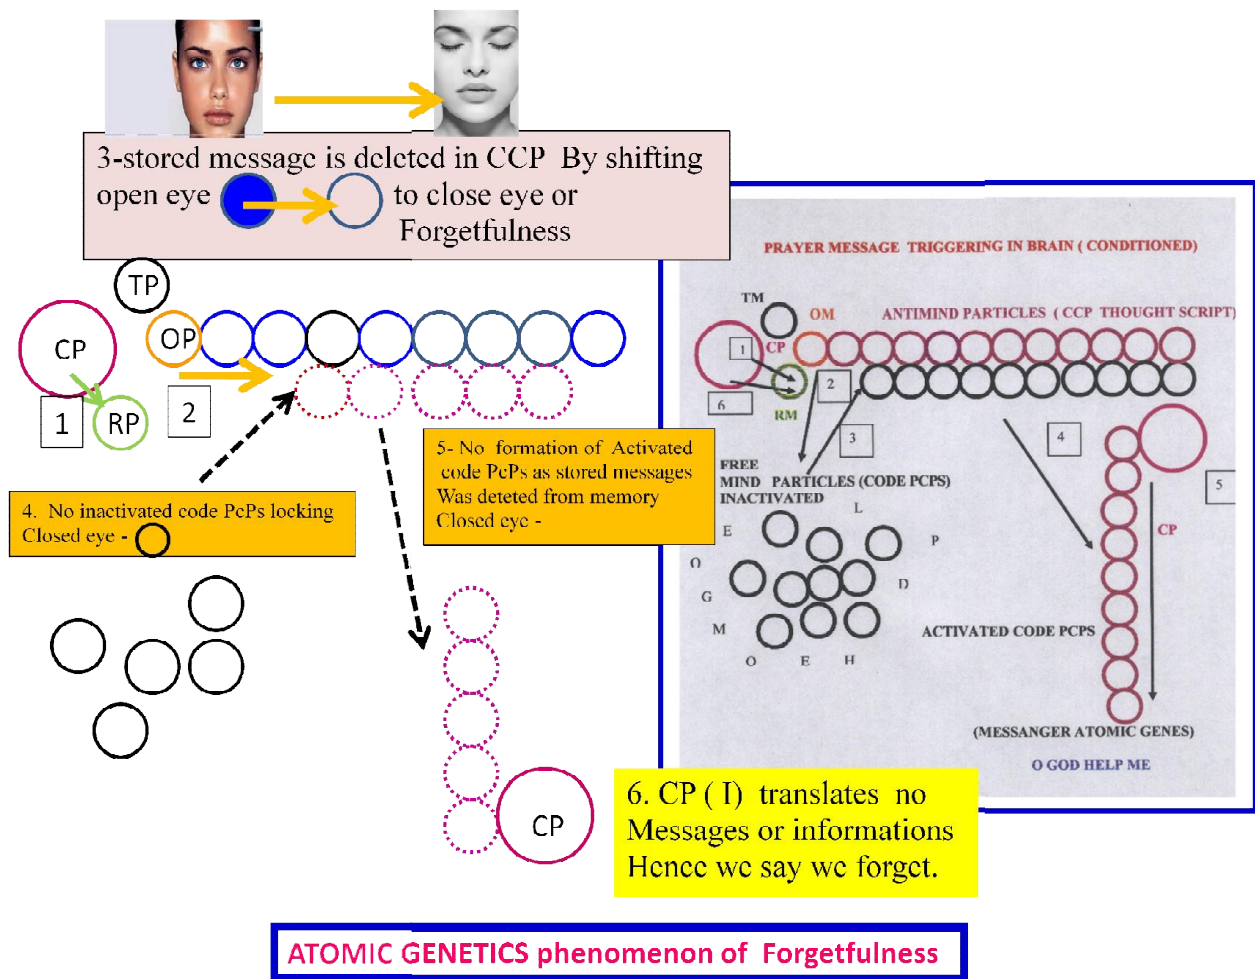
3-stored message is deleted in CCP By shifting open eye to close eye or Forgetfulness

TP

CP

OP

1

RP

2

5- No formation of Activated code PcPs as stored messages Was deteted from memory Closed eye -

4. No inactivated code PcPs locking Closed eye -

CP

6. CP ( I) translates no Messages or informations Hence we say we forget.

PRAYER MESSAGE TRIGGERING IN BRAIN ( CONDITIONED)

TM

OM

ANTIMIND PARTICLES ( CCP THOUGHT SCRIPT)

1

CP

2

6

RM

3

4

FREE MIND PARTICLES (CODE PCPS) INACTIVATED

L

E

P

O

D

G

M

O E H

5

CP

ACTIVATED CODE PCPS

(MESSANGER ATOMIC GENES)

O GOD HELP ME

ATOMIC GENETICS phenomenon of Forgetfulness